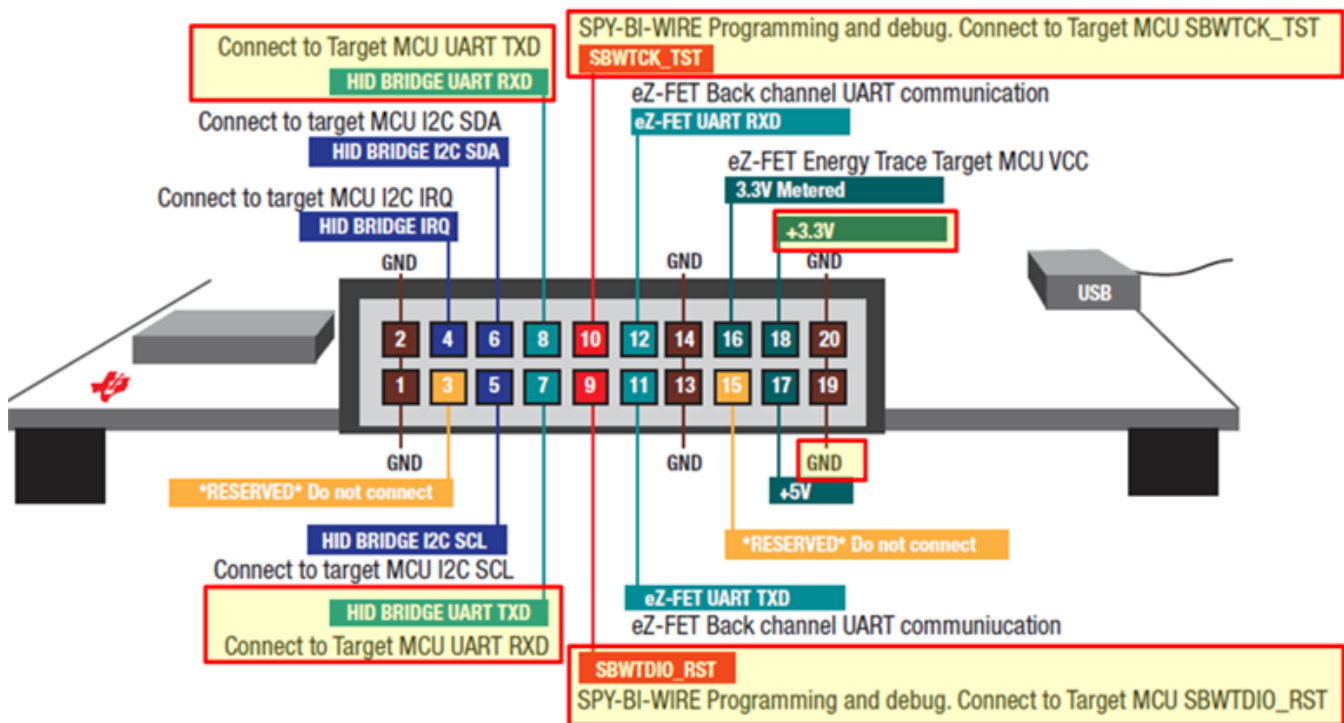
Connect to Target MCU UART TXD
HID BRIDGE UART RXD

SPY-BI-WIRE Programming and debug. Connect to Target MCU SBWTCK_TST
SBWTCK_TST

eZ-FET Back channel UART communication
eZ-FET UART RXD

Connect to target MCU I2C SDA
HID BRIDGE I2C SDA

eZ-FET Energy Trace Target MCU VCC
3.3V Metered

Connect to target MCU I2C IRQ
HID BRIDGE IRQ

+3.3V

GND
GND
GND

USB

| 2 | 4 | 6 | 8 | 10 | 12 | 14 | 16 | 18 | 20 |
|---|---|---|---|---|---|---|---|---|---|
| 1 | 3 | 5 | 7 | 9 | 11 | 13 | 15 | 17 | 19 |

GND
GND
GND
+5V

*RESERVED* Do not connect

HID BRIDGE I2C SCL
Connect to target MCU I2C SCL

*RESERVED* Do not connect

HID BRIDGE UART TXD
Connect to Target MCU UART RXD

eZ-FET UART TXD
eZ-FET Back channel UART communiucation

SBWTDIO_RST
SPY-BI-WIRE Programming and debug. Connect to Target MCU SBWTDIO_RST